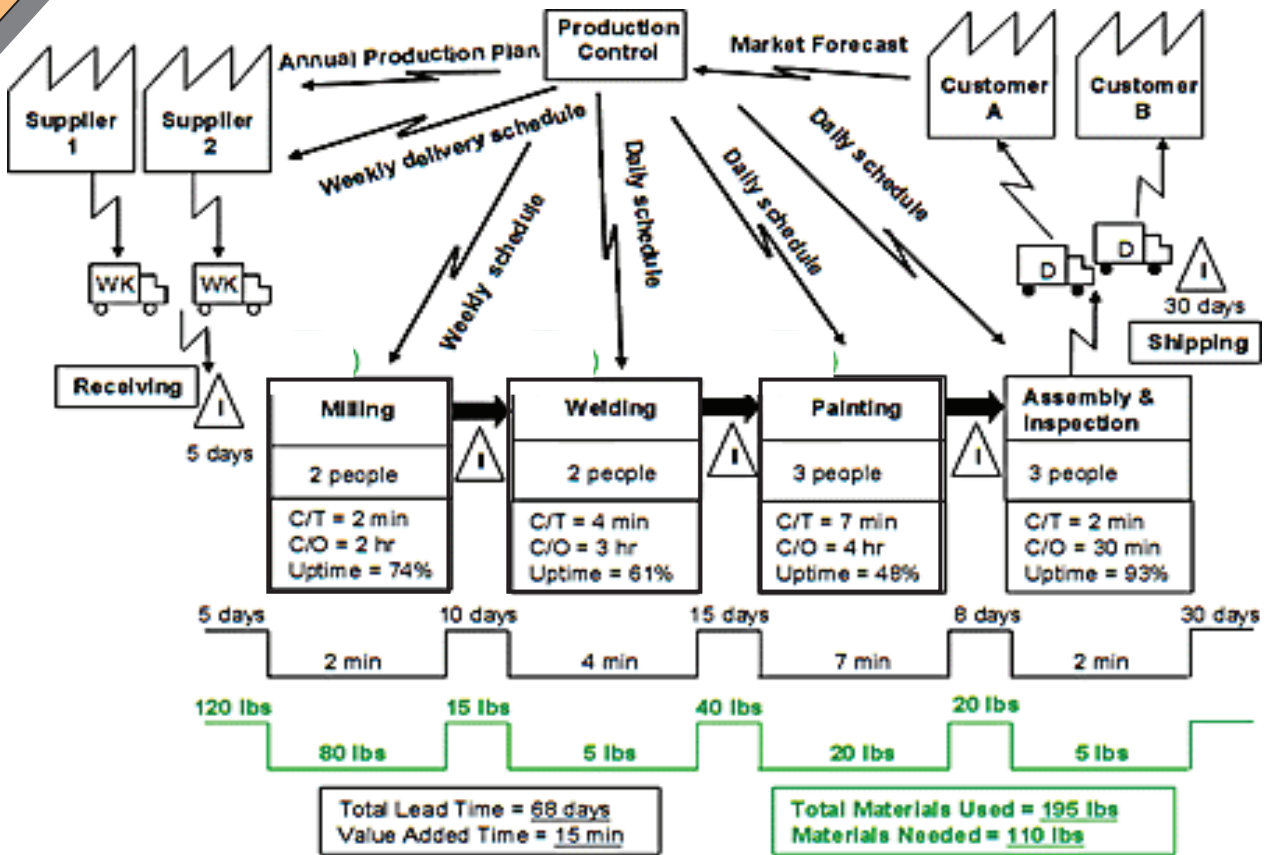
Production Control

Annual Production Plan

Market Forecast

Supplier 1

Supplier 2

Customer A

Customer B

Weekly delivery schedule

Daily schedule

Daily schedule

Daily schedule

Weekly schedule

WK

WK

D

D

I

30 days

Shipping

Receiving

I

5 days

Milling

2 people

C/T = 2 min
C/O = 2 hr
Uptime = 74%

I

Welding

2 people

C/T = 4 min
C/O = 3 hr
Uptime = 61%

I

Painting

3 people

C/T = 7 min
C/O = 4 hr
Uptime = 48%

I

Assembly & Inspection

3 people

C/T = 2 min
C/O = 30 min
Uptime = 93%

5 days | 2 min | 10 days | 4 min | 15 days | 7 min | 8 days | 2 min | 30 days

120 lbs | 80 lbs | 15 lbs | 5 lbs | 40 lbs | 20 lbs | 20 lbs | 5 lbs

Total Lead Time = 68 days
Value Added Time = 15 min

Total Materials Used = 195 lbs
Materials Needed = 110 lbs